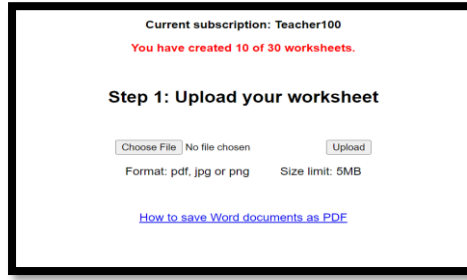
Current subscription: Teacher100

You have created 10 of 30 worksheets.

Step 1: Upload your worksheet

Choose File No file chosen

Upload

Format: pdf, jpg or png

Size limit: 5MB

How to save Word documents as PDF